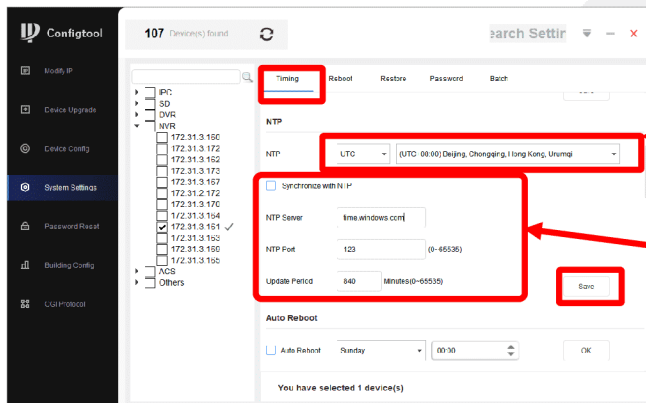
Configtool

107 Device(s) found

earch Settir

Modify IP

Device Upgrade

Device Config

System Settings

Password Reset

Building Config

CGI Protocol

IPC
SD
DVR
NVR
172.31.3.160
172.31.3.172
172.31.3.162
172.31.3.173
172.31.3.167
172.31.2.172
172.31.3.170
172.31.3.164
172.31.3.161
172.31.3.153
172.31.3.160
172.31.3.165
ACS
Others

Timing
Reboot
Restore
Password
Batch

NTP

NTP
UTC
(UTC+08:00) Beijing, Chongqing, Hong Kong, Urumqi

Synchronize with NTP

NTP Server
time.windows.com

NTP Port
123
(0~65535)

Update Period
840
Minutes(0~65535)

Save

Auto Reboot

Auto Reboot
Sunday
00:30
OK

You have selected 1 device(s)